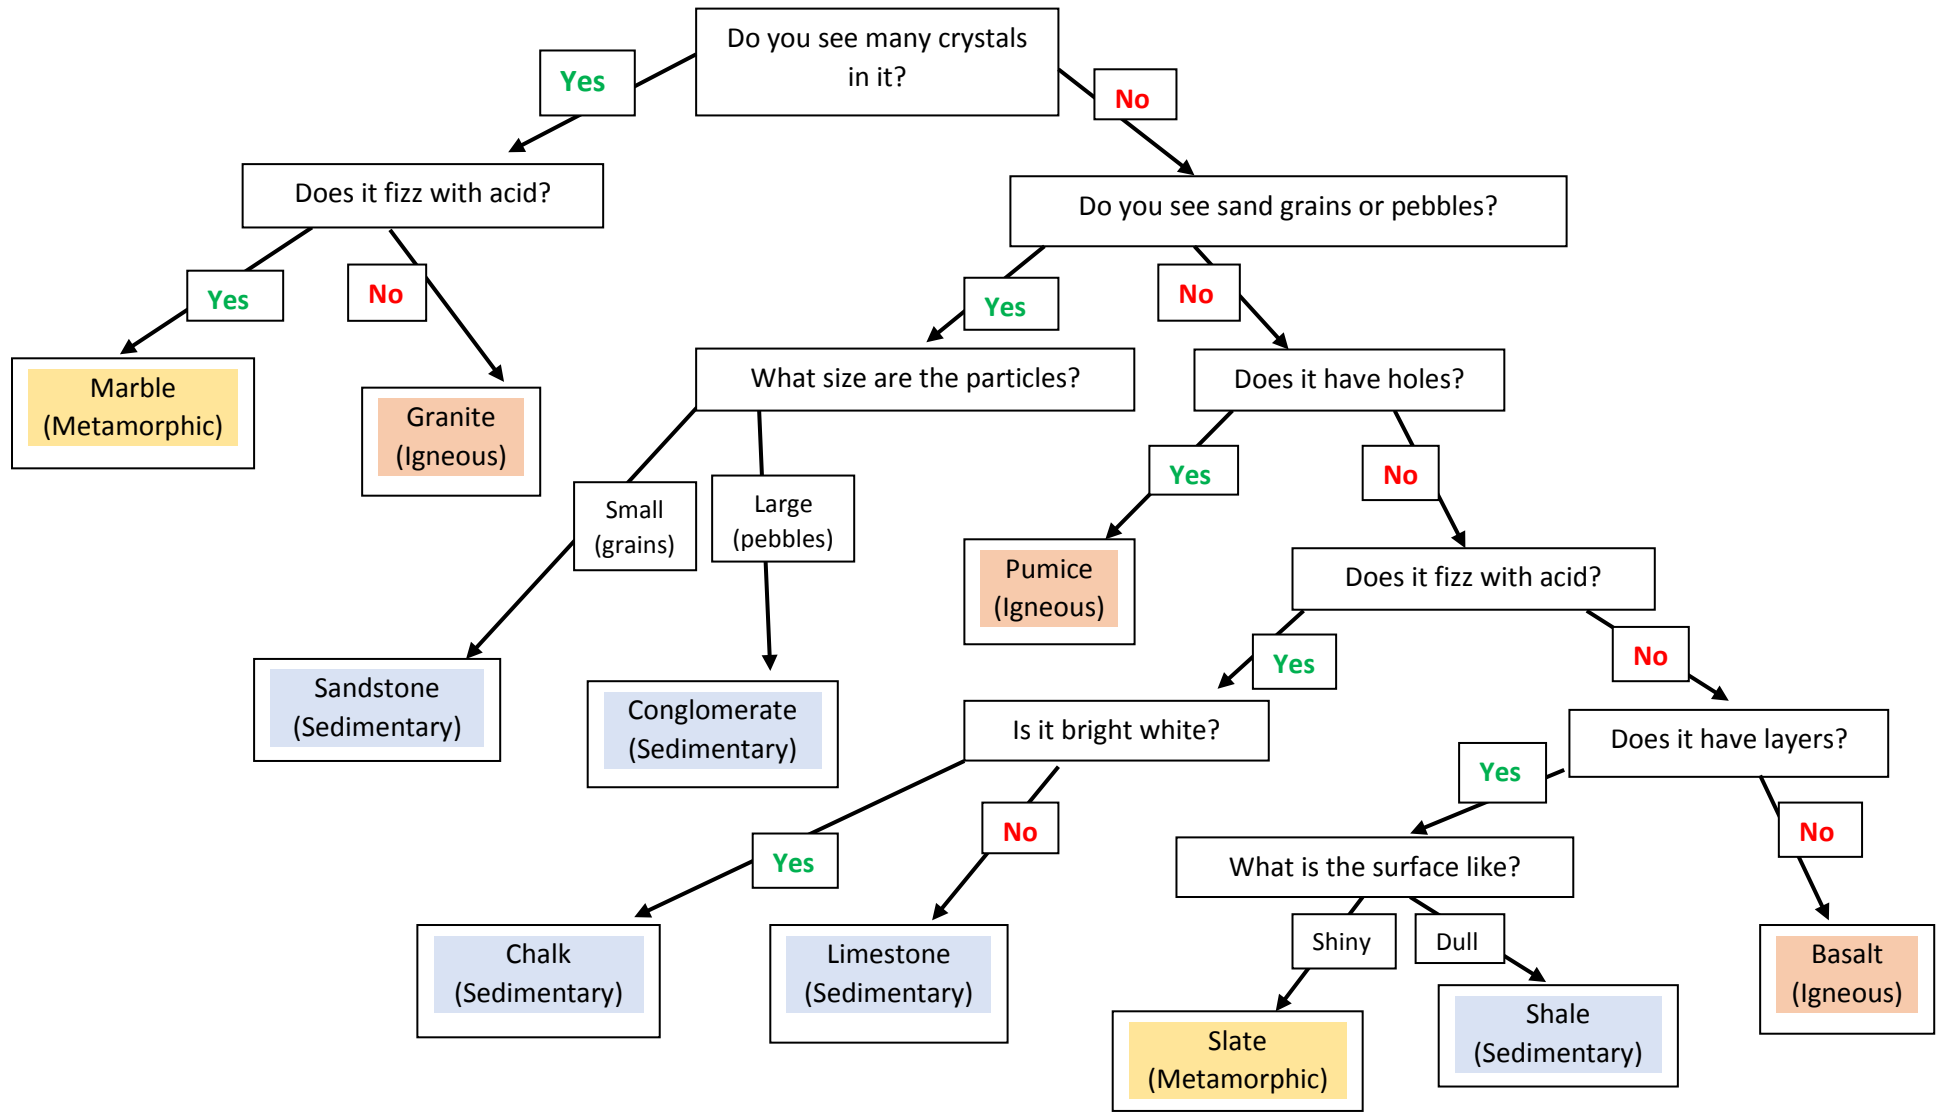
Do you see many crystals in it?

Yes

No

Does it fizz with acid?

Do you see sand grains or pebbles?

Yes

No

Yes

No

Marble (Metamorphic)

Granite (Igneous)

What size are the particles?

Does it have holes?

Small (grains)

Large (pebbles)

Yes

No

Pumice (Igneous)

Does it fizz with acid?

Sandstone (Sedimentary)

Conglomerate (Sedimentary)

Yes

No

Is it bright white?

Does it have layers?

Yes

No

Yes

No

What is the surface like?

Shiny

Dull

Chalk (Sedimentary)

Limestone (Sedimentary)

Slate (Metamorphic)

Shale (Sedimentary)

Basalt (Igneous)